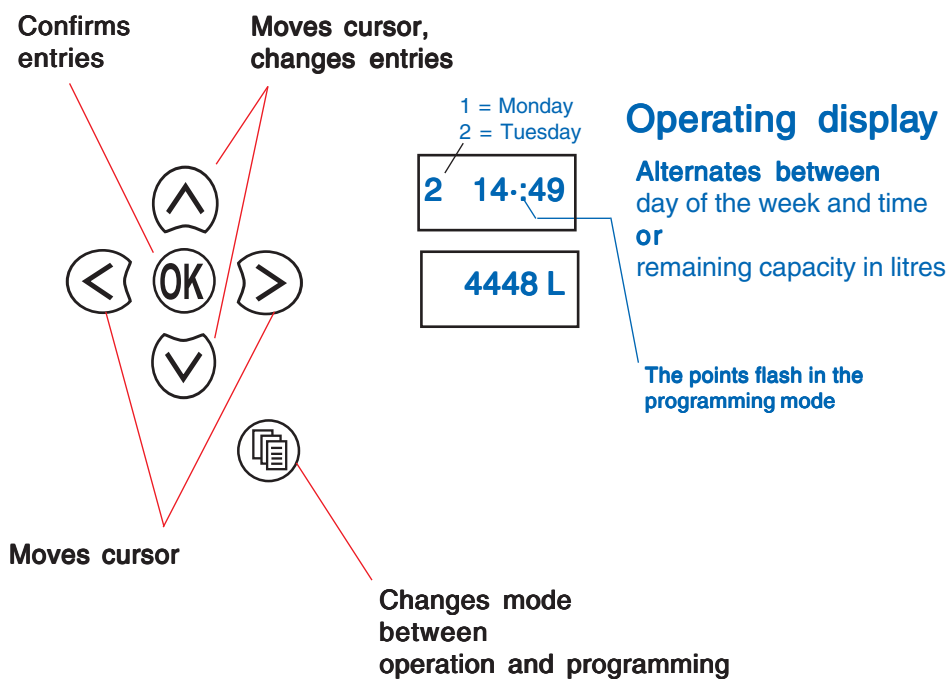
Confirms entries

Moves cursor, changes entries

1 = Monday
2 = Tuesday

Operating display

2 14·:49

Alternates between
day of the week and time
or
remaining capacity in litres

OK

4448 L

The points flash in the programming mode

Moves cursor

Changes mode between operation and programming